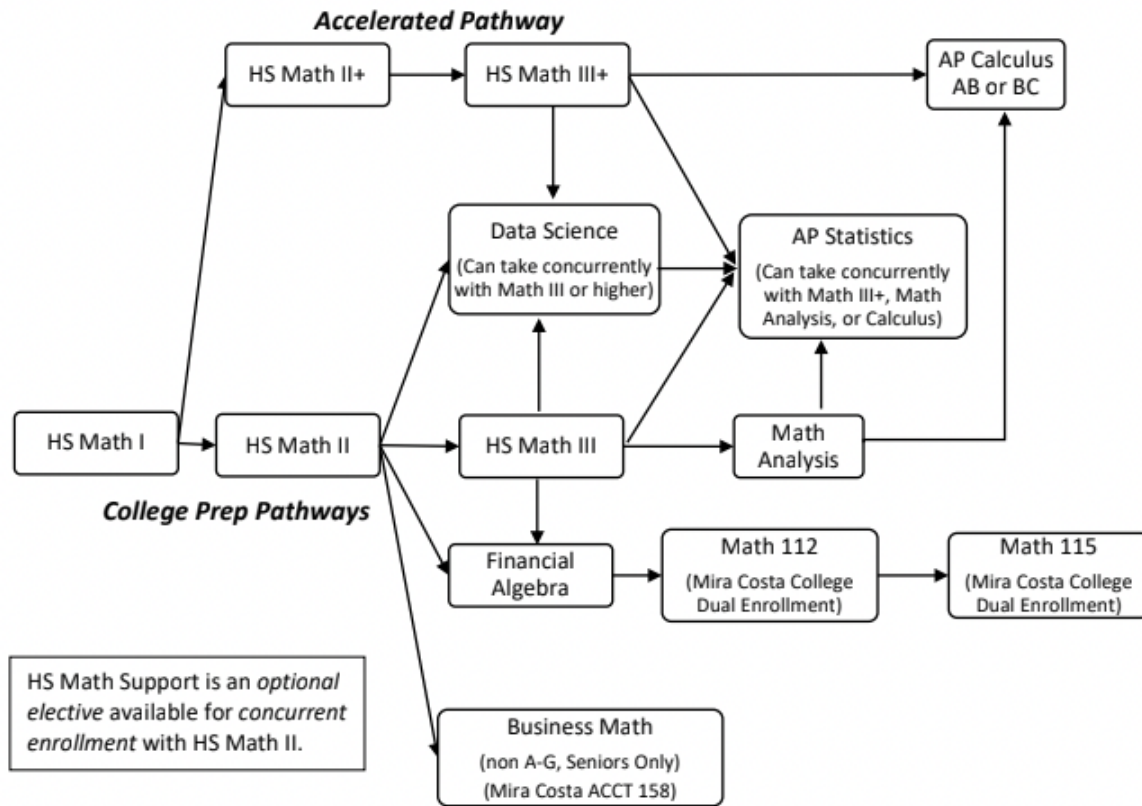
Accelerated Pathway

HS Math II+

HS Math III+

AP Calculus AB or BC

Data Science
(Can take concurrently with Math III or higher)

AP Statistics
(Can take concurrently with Math III+, Math Analysis, or Calculus)

HS Math I

HS Math II

HS Math III

Math Analysis

College Prep Pathways

Financial Algebra

Math 112
(Mira Costa College Dual Enrollment)

Math 115
(Mira Costa College Dual Enrollment)

HS Math Support is an *optional elective* available for *concurrent enrollment* with HS Math II.

Business Math
(non A-G, Seniors Only)
(Mira Costa ACCT 158)